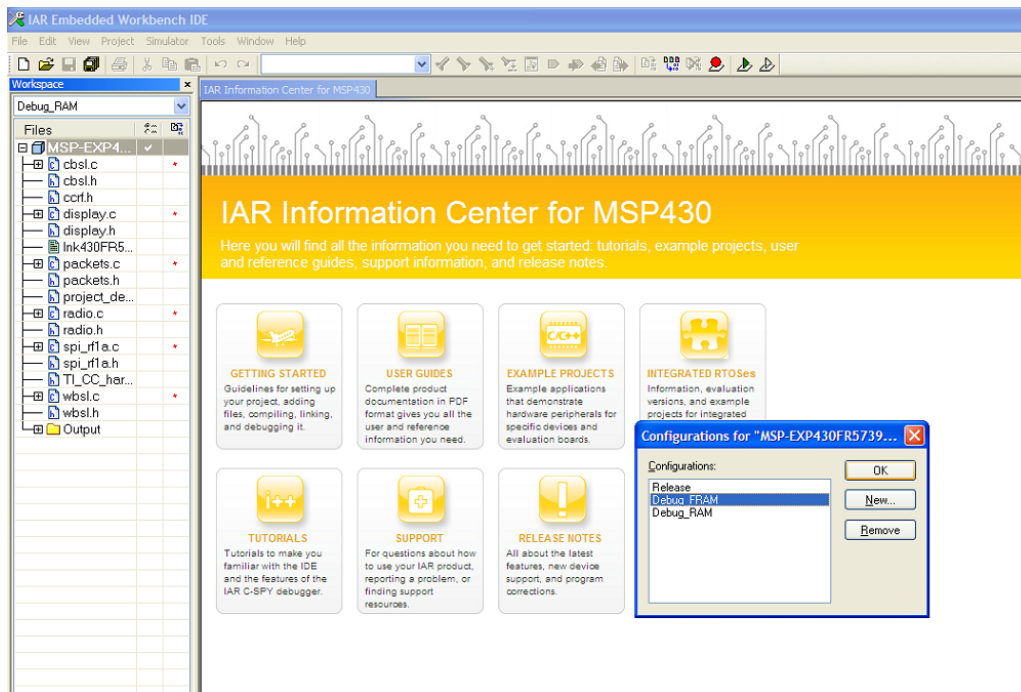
IAR Embedded Workbench IDE

File Edit View Project Simulator Tools Window Help

Workspace

Debug_RAM

Files

MSP-EXP4...
cbsl.c
cbsl.h
ccrf.h
display.c
display.h
lnk430FR5...
packets.c
packets.h
project_de...
radio.c
radio.h
spi_rf1a.c
spi_rf1a.h
TI_CC_har...
wbsl.c
wbsl.h
Output

IAR Information Center for MSP430

IAR Information Center for MSP430

Here you will find all the information you need to get started: tutorials, example projects, user and reference guides, support information, and release notes.

GETTING STARTED
Guidelines for setting up your project, adding files, compiling, linking, and debugging it.

USER GUIDES
Complete product documentation in PDF format gives you all the user and reference information you need.

C/C++

EXAMPLE PROJECTS
Example applications that demonstrate hardware peripherals for specific devices and evaluation boards.

INTEGRATED RTOSes
Information, evaluation versions, and example projects for integrated

i++

TUTORIALS
Tutorials to make you familiar with the IDE and the features of the IAR C-SPY debugger.

SUPPORT
For questions about how to use your IAR product, reporting a problem, or finding support resources.

RELEASE NOTES
All about the latest features, new device support, and program corrections.

Configurations for "MSP-EXP430FR5739...

Configurations:
Release
Debug_FRAM
Debug_RAM

OK
New...
Remove